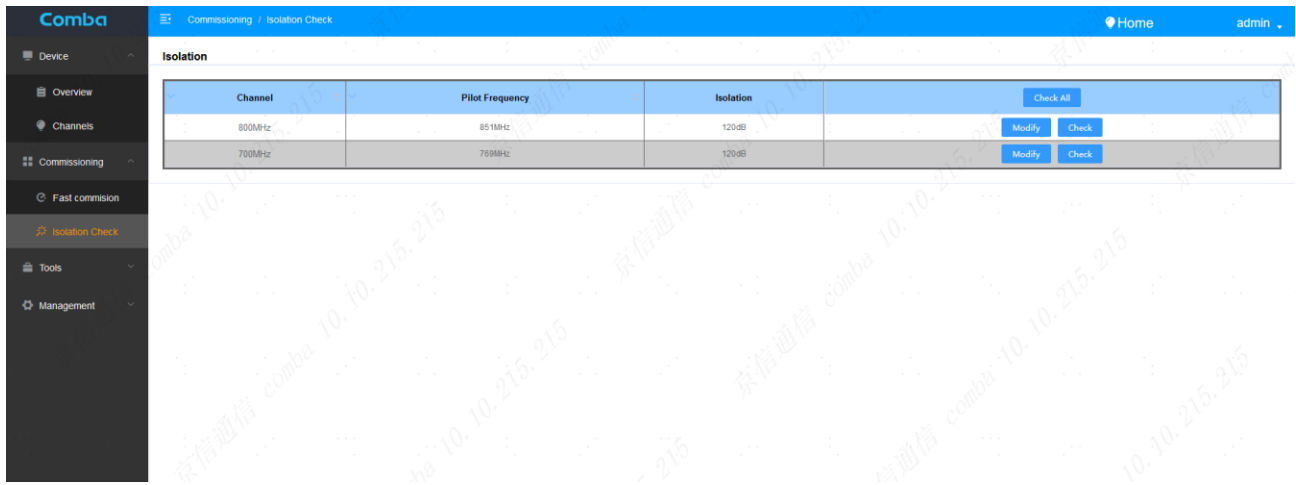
Comba

Commissioning / Isolation Check

Home

admin

Device

Overview

Channels

Commissioning

Fast commision

Isolation Check

Tools

Management

Isolation

| Channel | Pilot Frequency | Isolation | Check All |
|---|---|---|---|
| 800MHz | 851MHz | 120dB | Modify Check |
| 700MHz | 769MHz | 120dB | Modify Check |

京信通信 comba 10.10.215.215